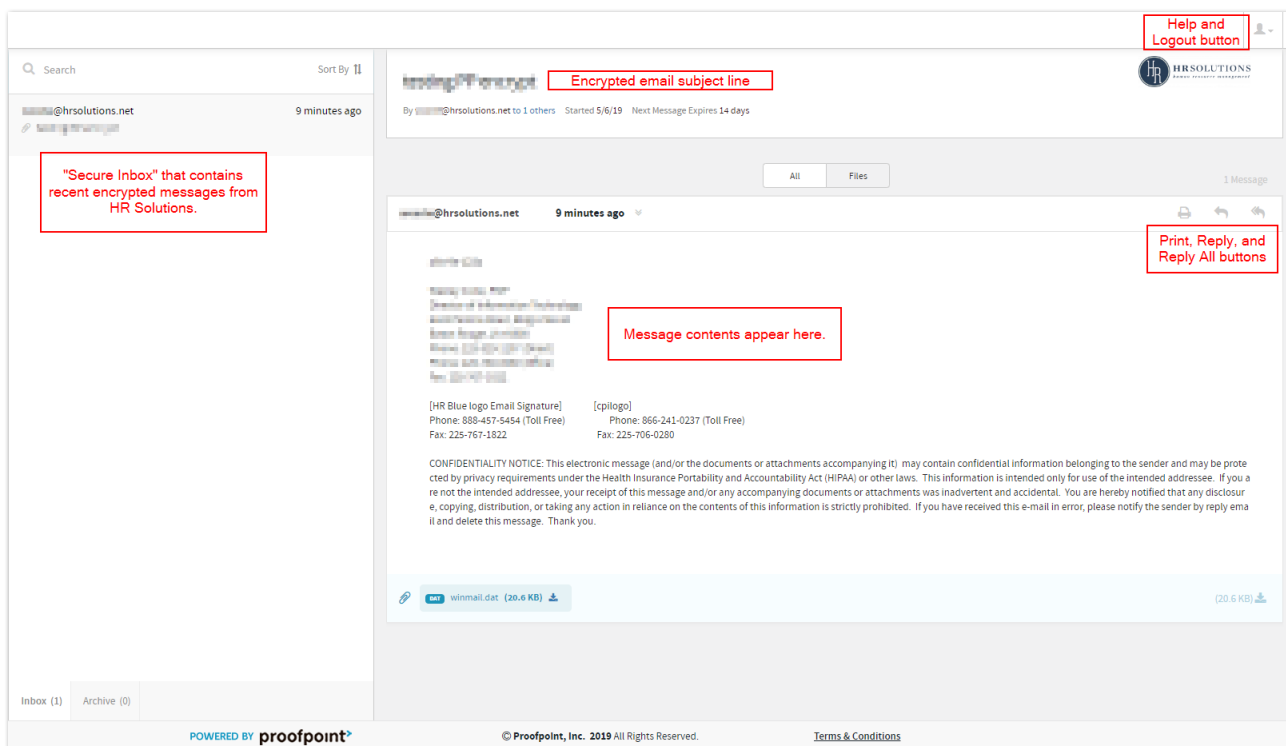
Help and Logout button

Search

Sort By

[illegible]@hrsolutions.net 9 minutes ago

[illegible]

"Secure Inbox" that contains recent encrypted messages from HR Solutions.

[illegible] Encrypted email subject line

HRSOLUTIONS
human resource management

By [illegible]@hrsolutions.net to 1 others Started 5/6/19 Next Message Expires 14 days

All Files

1 Message

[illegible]@hrsolutions.net 9 minutes ago

Print, Reply, and Reply All buttons

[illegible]

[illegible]

Message contents appear here.

[HR Blue logo Email Signature] [cpilogo]
Phone: 888-457-5454 (Toll Free) Phone: 866-241-0237 (Toll Free)
Fax: 225-767-1822 Fax: 225-706-0280

CONFIDENTIALITY NOTICE: This electronic message (and/or the documents or attachments accompanying it) may contain confidential information belonging to the sender and may be protected by privacy requirements under the Health Insurance Portability and Accountability Act (HIPAA) or other laws. This information is intended only for use of the intended addressee. If you are not the intended addressee, your receipt of this message and/or any accompanying documents or attachments was inadvertent and accidental. You are hereby notified that any disclosure, copying, distribution, or taking any action in reliance on the contents of this information is strictly prohibited. If you have received this e-mail in error, please notify the sender by reply email and delete this message. Thank you.

DAT winmail.dat (20.6 KB)

(20.6 KB)

Inbox (1) Archive (0)

POWERED BY proofpoint

© Proofpoint, Inc. 2019 All Rights Reserved.

Terms & Conditions